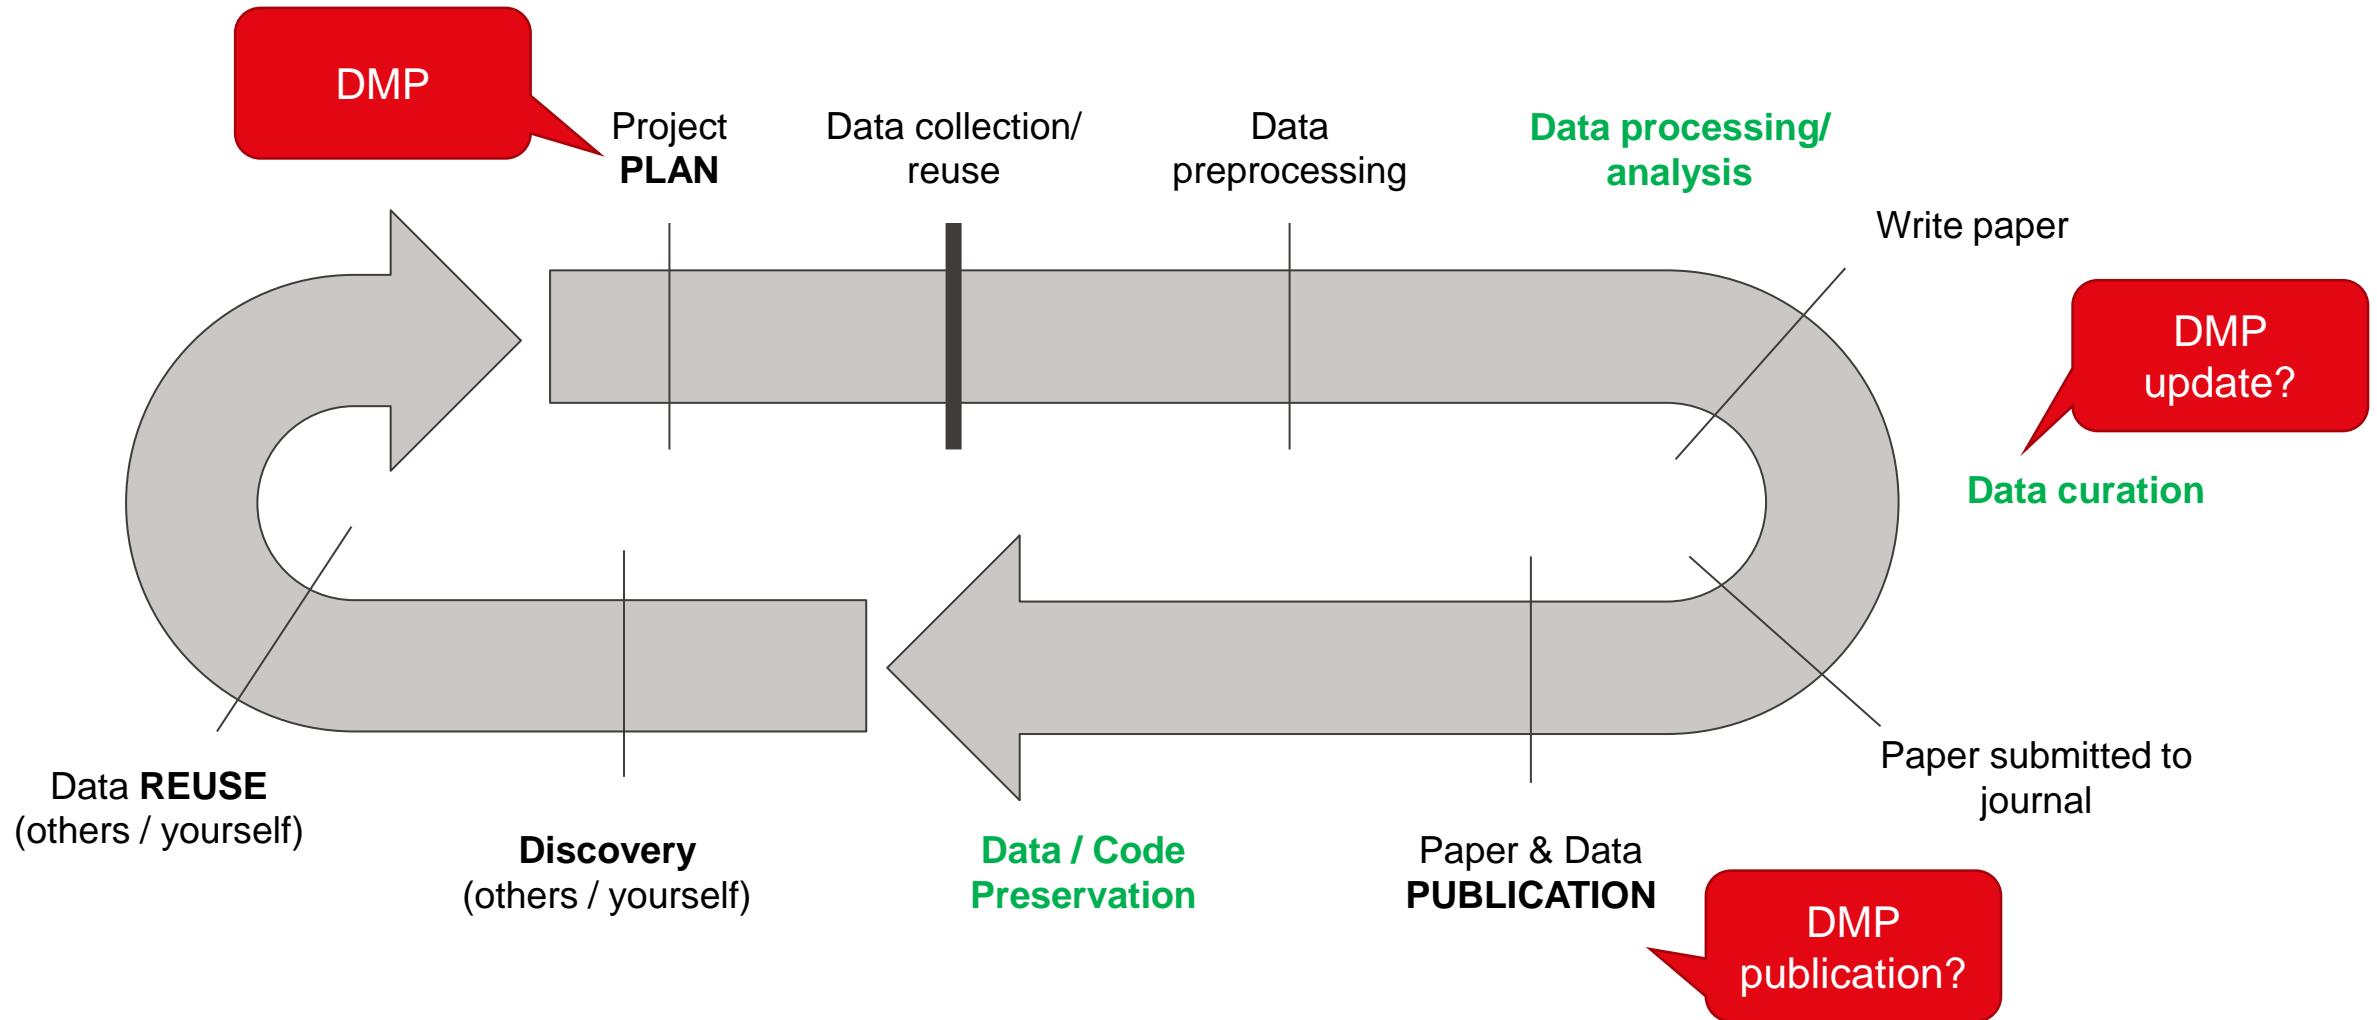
DMP

Project
PLAN

Data collection/
reuse

Data
preprocessing

Data processing/
analysis

Write paper

DMP
update?

Data curation

Paper submitted to
journal

Paper & Data
PUBLICATION

DMP
publication?

Data / Code
Preservation

Discovery
(others / yourself)

Data REUSE
(others / yourself)